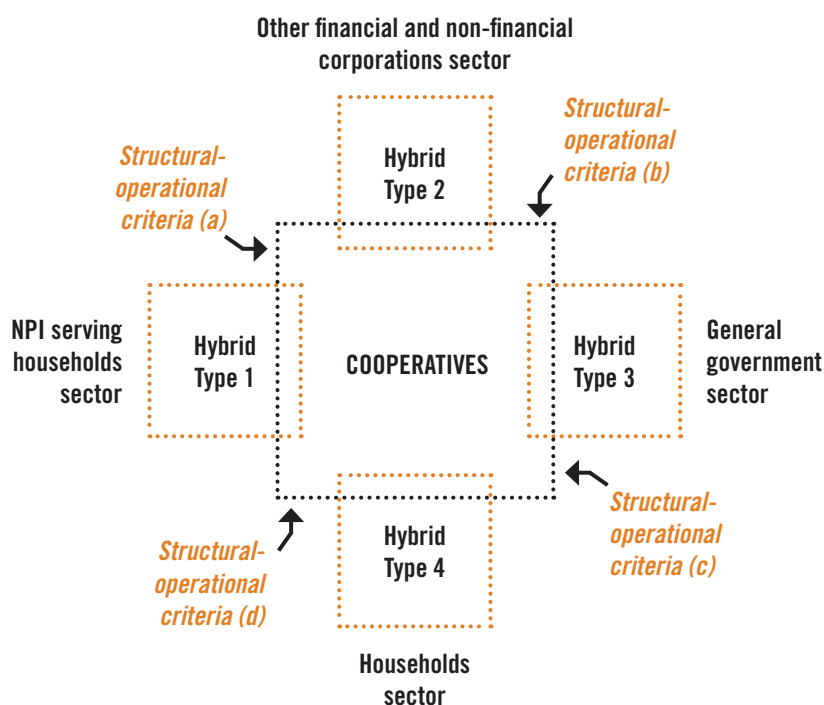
Other financial and non-financial corporations sector

Structural-operational criteria (a)

Hybrid Type 2

Structural-operational criteria (b)

NPI serving households sector

Hybrid Type 1

COOPERATIVES

Hybrid Type 3

General government sector

Structural-operational criteria (c)

Structural-operational criteria (d)

Hybrid Type 4

Households sector